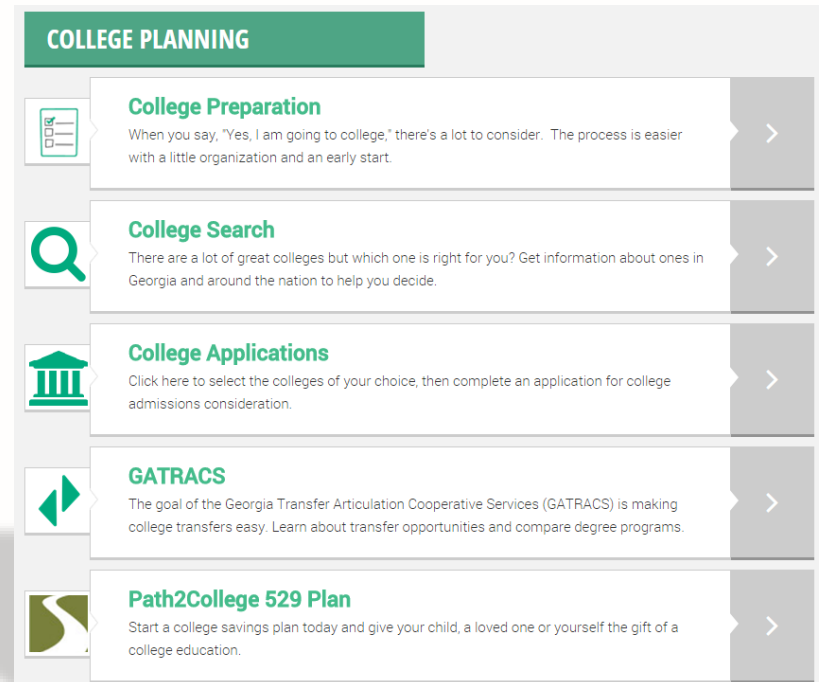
COLLEGE PLANNING

College Preparation
When you say, "Yes, I am going to college," there's a lot to consider. The process is easier with a little organization and an early start.

College Search
There are a lot of great colleges but which one is right for you? Get information about ones in Georgia and around the nation to help you decide.

College Applications
Click here to select the colleges of your choice, then complete an application for college admissions consideration.

GATRACS
The goal of the Georgia Transfer Articulation Cooperative Services (GATRACS) is making college transfers easy. Learn about transfer opportunities and compare degree programs.

Path2College 529 Plan
Start a college savings plan today and give your child, a loved one or yourself the gift of a college education.